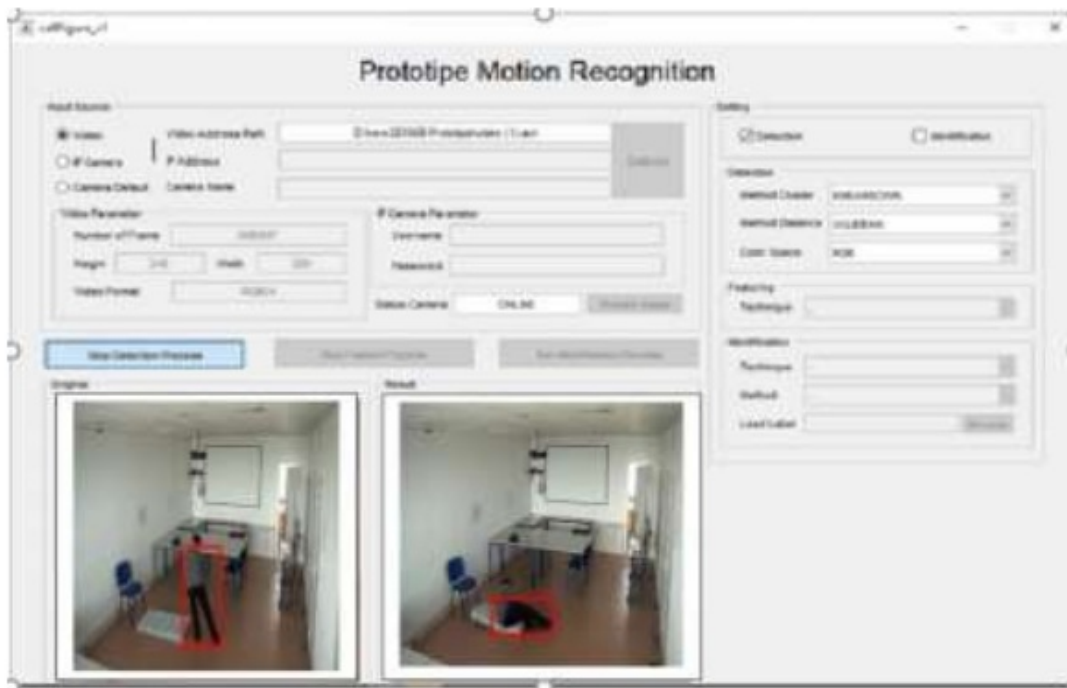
Prototipe Motion Recognition

Input Source

Video

IP Camera

Camera Default

Video Address Path

IP Address

Camera Name

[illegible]

Video Parameter

Number of Frame

Height

Width

Video Format

IP Camera Parameter

Username

Password

Status Camera

ONLINE

Setting

Detection

Identification

Detection

Method Cluster

Method Distance

Color Space

RGB

Featuring

Technique

Identification

Technique

Method

Load Label

Browse

Run Detection Process

Run Featuring Process

Run Identification Process

Original

Result